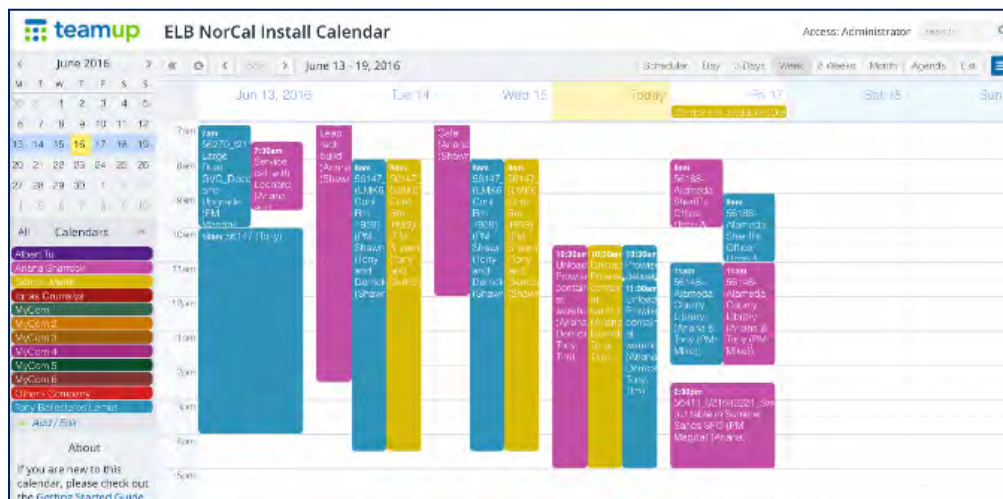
teamup ELB NorCal Install Calendar

Access: Administrator search

June 2016

| M | T | W | T | F | S | S |
|---|---|---|---|---|---|---|
| 30 | 31 | 1 | 2 | 3 | 4 | 5 |
| 6 | 7 | 8 | 9 | 10 | 11 | 12 |
| 13 | 14 | 15 | 16 | 17 | 18 | 19 |
| 20 | 21 | 22 | 23 | 24 | 25 | 26 |
| 27 | 28 | 29 | 30 | 1 | 2 | 3 |
| 4 | 5 | 6 | 7 | 8 | 9 | 10 |

All Calendars

Albert Tu
Anana Shamook
Darrick Martin
Jonas Cruz
MyCom
MyCom 2
MyCom 3
MyCom 4
MyCom 5
MyCom 6
Others Company
Tony Ballesteros Lamus
Add / Edit

About
If you are new to this calendar, please check out the Getting Started Guide

June 13 - 19, 2016

Scheduler Day 3 Days Week 2 Weeks Month Agenda List

Jun 13, 2016 Tue 14 Wed 15 Today Fri 17 Sat 18 Sun

7am 8am 9am 10am 11am 12pm 1pm 2pm 3pm 4pm 5pm

7am 56270 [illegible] Large Dual SVG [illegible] (Upgrade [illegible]

7:30am Service call with Leonard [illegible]

10am 56147 (Tony)

Lead rack build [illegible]

8am 56147 (LMK6 Cool Pin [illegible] (PM Shawn Tony and Darrick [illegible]

10:30am Unload Prowall containers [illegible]

8am 56188 Alameda Sheriff's Office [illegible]

11am 56188 Alameda County Library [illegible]

2:30pm 56411 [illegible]